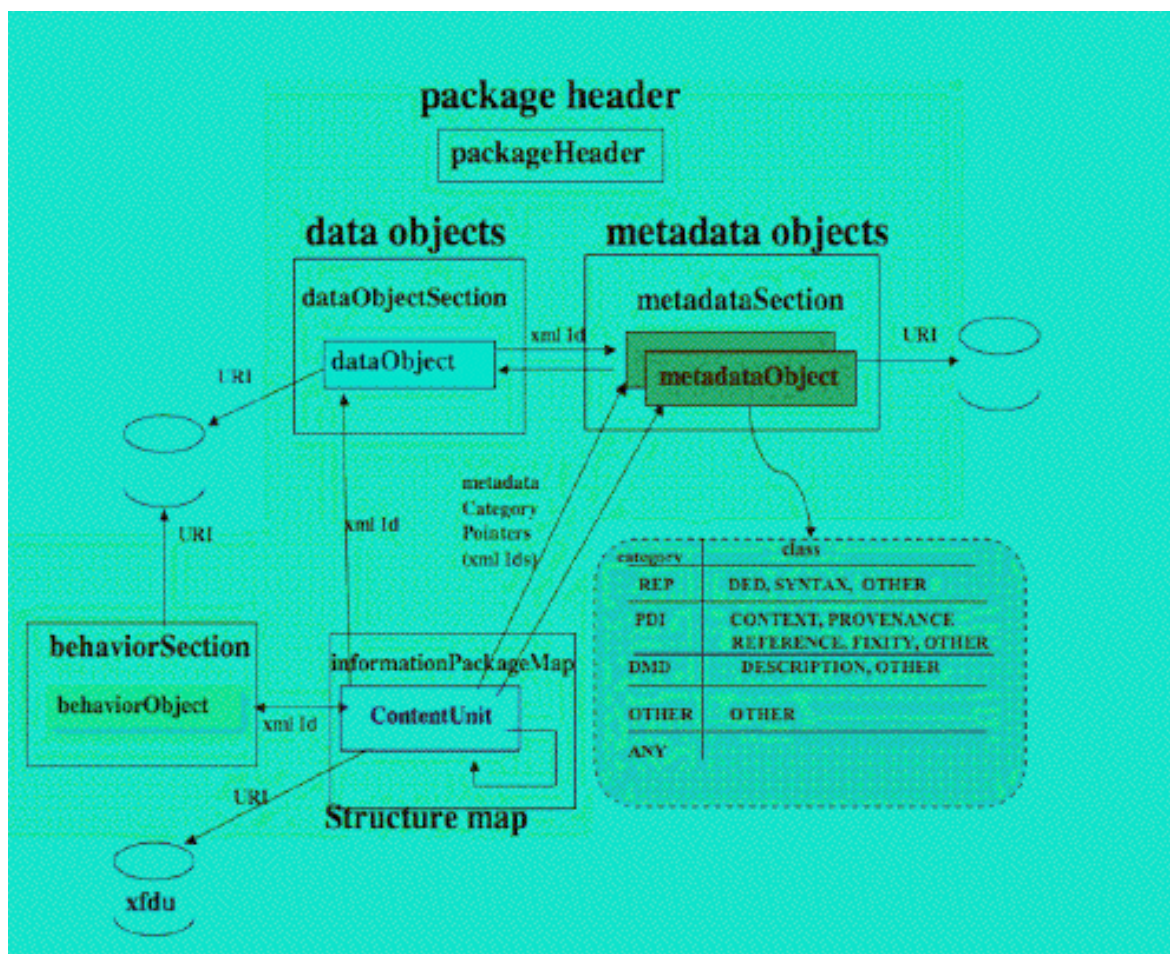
package header

packageHeader

data objects

metadata objects

dataObjectSection

metadataSection

dataObject

xml Id

metadataObject

URI

URI

metadata Category Pointers (xml Ids)

xml Id

URI

| category | class |
|---|---|
| REP | DED, SYNTAX, OTHER |
| PDI | CONTENT, PROVENANCE REFERENCE, FIXITY, OTHER |
| DMD | DESCRIPTION, OTHER |
| OTHER | OTHER |
| ANY | |

behaviorSection

behaviorObject

xml Id

informationPackageMap

ContentUnit

URI

Structure map

xfdu